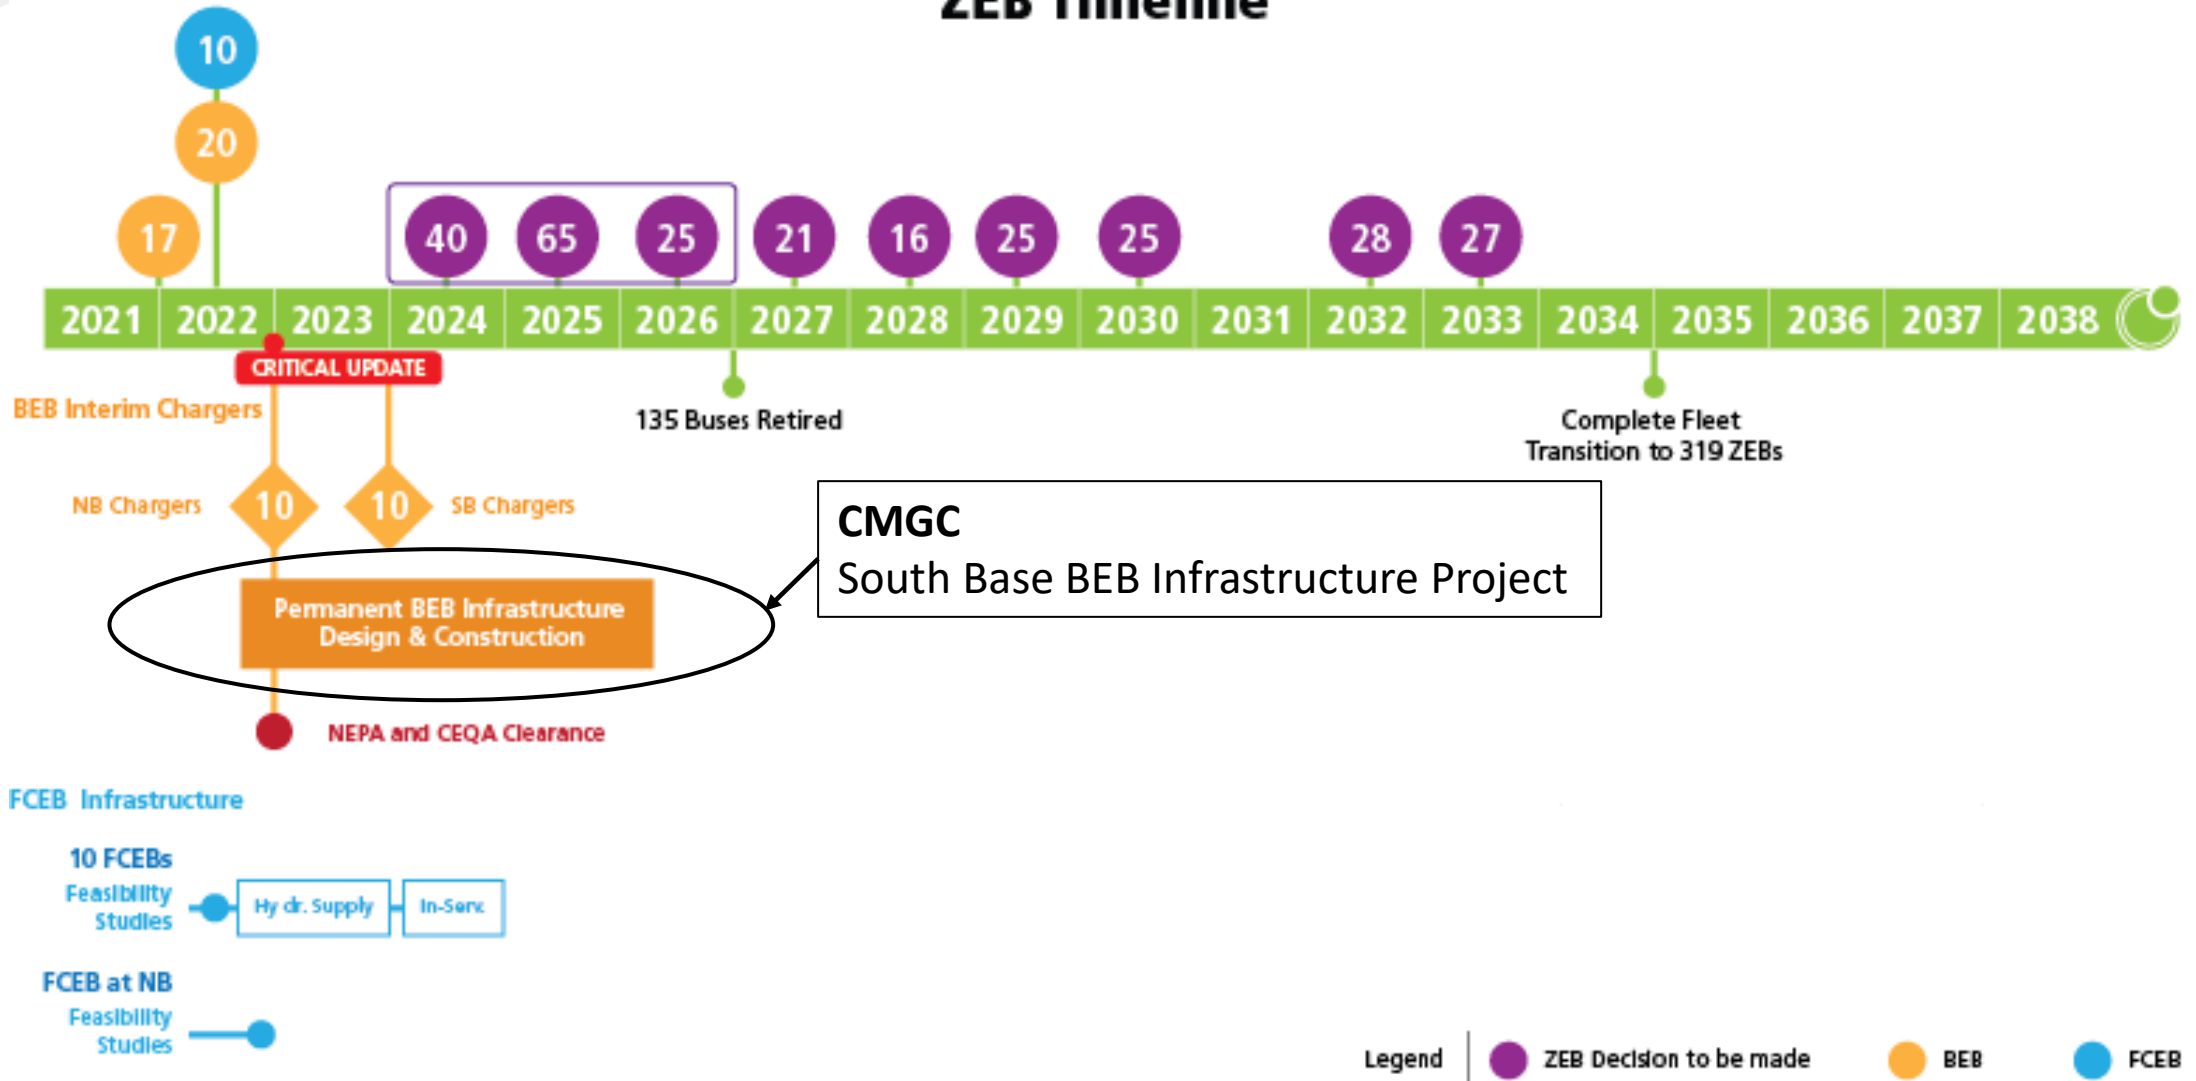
ZEB Timeline

10

20

17

40 65 25 21 16 25 25 28 27

2021 2022 2023 2024 2025 2026 2027 2028 2029 2030 2031 2032 2033 2034 2035 2036 2037 2038

CRITICAL UPDATE

BEB Interim Chargers

135 Buses Retired

Complete Fleet Transition to 319 ZEBs

NB Chargers 10 10 SB Chargers

CMGC
South Base BEB Infrastructure Project

Permanent BEB Infrastructure Design & Construction

NEPA and CEQA Clearance

FCEB Infrastructure

10 FCEBs
Feasibility Studies

Hy dr. Supply

In-Serv.

FCEB at NB
Feasibility Studies

Legend ZEB Decision to be made BEB FCEB